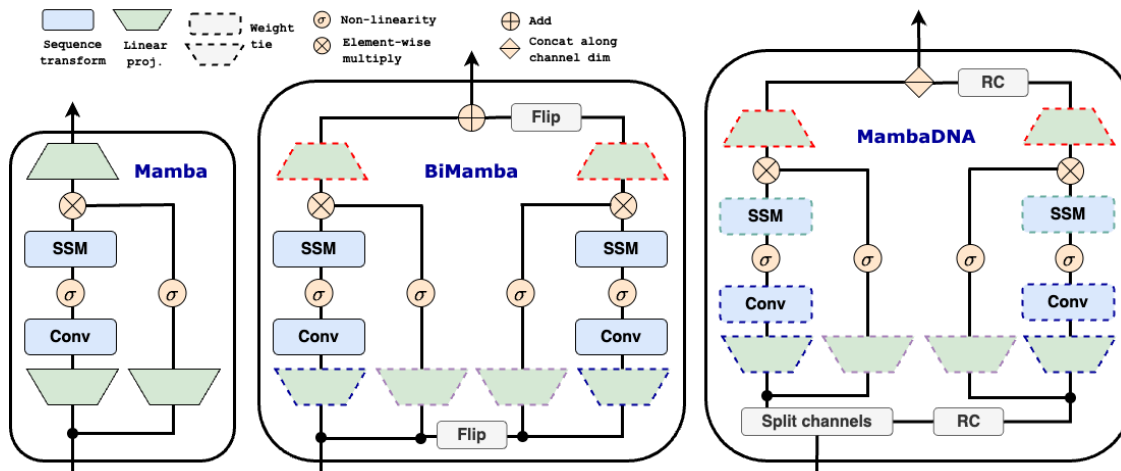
Sequence transform

Linear proj.

Weight tie

$\sigma$ Non-linearity

Element-wise multiply

Add

Concat along channel dim

Mamba

SSM

$\sigma$

Conv

$\sigma$

Flip

BiMamba

SSM

$\sigma$

Conv

$\sigma$

$\sigma$

SSM

$\sigma$

Conv

Flip

RC

MambaDNA

SSM

$\sigma$

Conv

$\sigma$

$\sigma$

SSM

$\sigma$

Conv

Split channels

RC